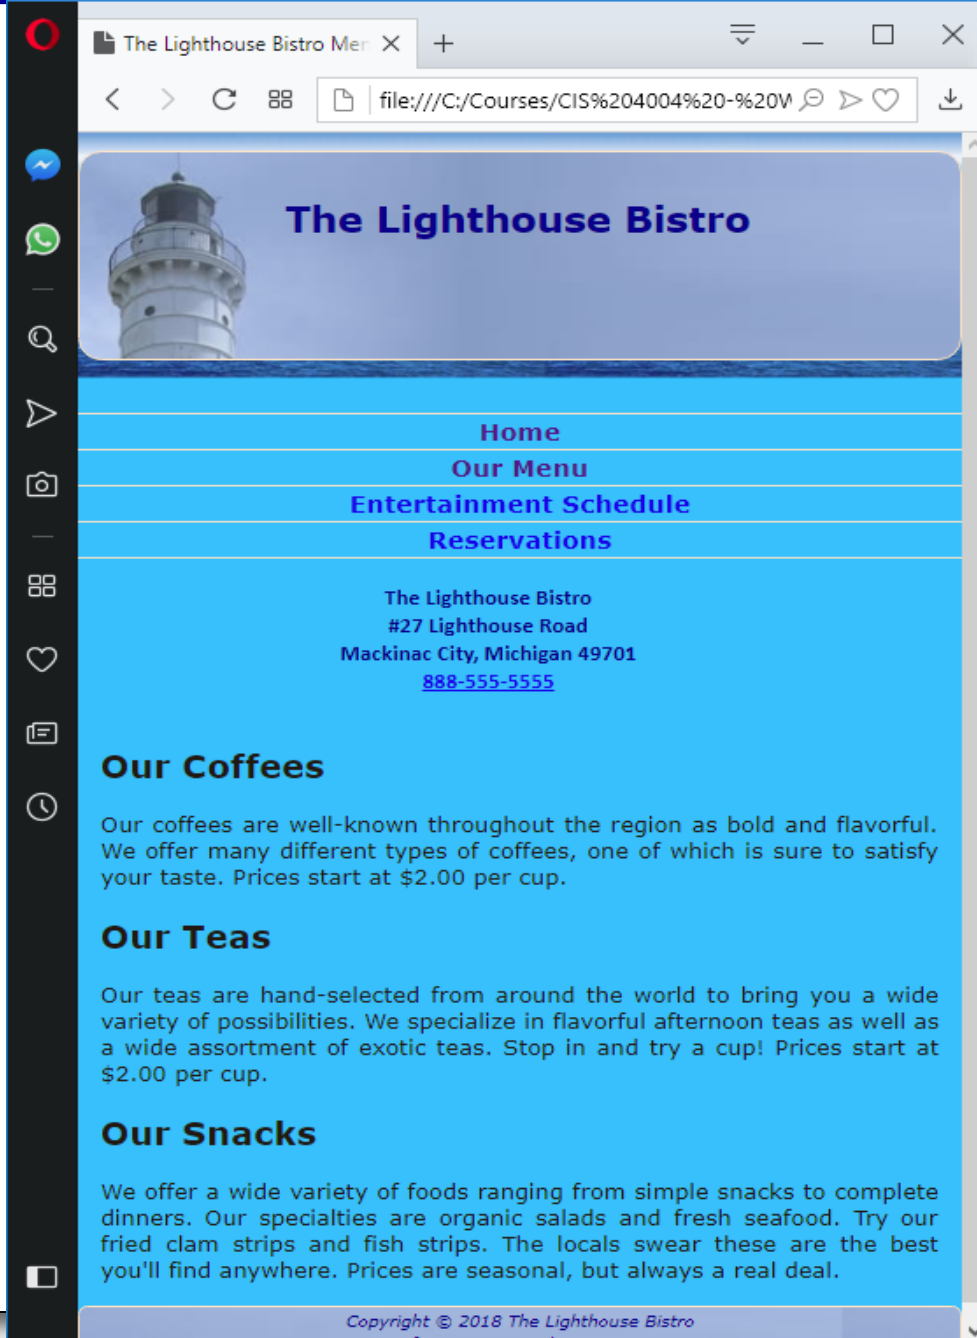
The Lighthouse Bistro Me

file:///C:/Courses/CIS%204004%20-%20V

The Lighthouse Bistro

Home
Our Menu
Entertainment Schedule
Reservations

The Lighthouse Bistro
#27 Lighthouse Road
Mackinac City, Michigan 49701
888-555-5555

Our Coffees

Our coffees are well-known throughout the region as bold and flavorful. We offer many different types of coffees, one of which is sure to satisfy your taste. Prices start at $2.00 per cup.

Our Teas

Our teas are hand-selected from around the world to bring you a wide variety of possibilities. We specialize in flavorful afternoon teas as well as a wide assortment of exotic teas. Stop in and try a cup! Prices start at $2.00 per cup.

Our Snacks

We offer a wide variety of foods ranging from simple snacks to complete dinners. Our specialties are organic salads and fresh seafood. Try our fried clam strips and fish strips. The locals swear these are the best you'll find anywhere. Prices are seasonal, but always a real deal.

Copyright © 2018 The Lighthouse Bistro